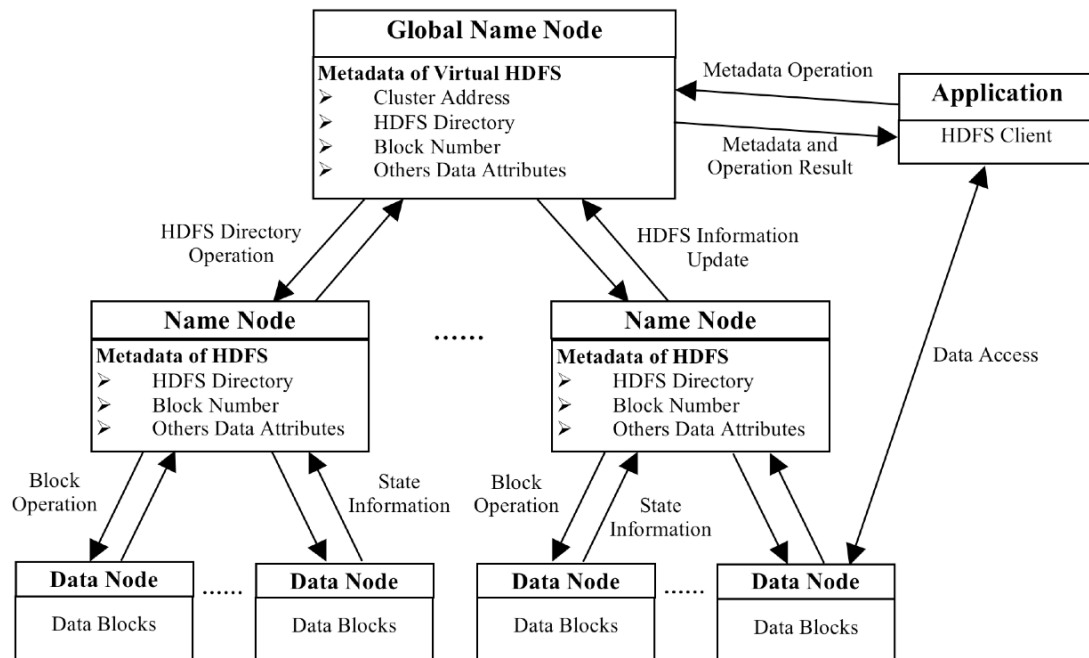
Global Name Node

Metadata of Virtual HDFS
➢ Cluster Address
➢ HDFS Directory
➢ Block Number
➢ Others Data Attributes

Metadata Operation

Application

HDFS Client

Metadata and Operation Result

HDFS Directory Operation

HDFS Information Update

Name Node

Metadata of HDFS
➢ HDFS Directory
➢ Block Number
➢ Others Data Attributes

......

Name Node

Metadata of HDFS
➢ HDFS Directory
➢ Block Number
➢ Others Data Attributes

Data Access

Block Operation

State Information

Block Operation

State Information

Data Node

Data Blocks

......

Data Node

Data Blocks

Data Node

Data Blocks

......

Data Node

Data Blocks